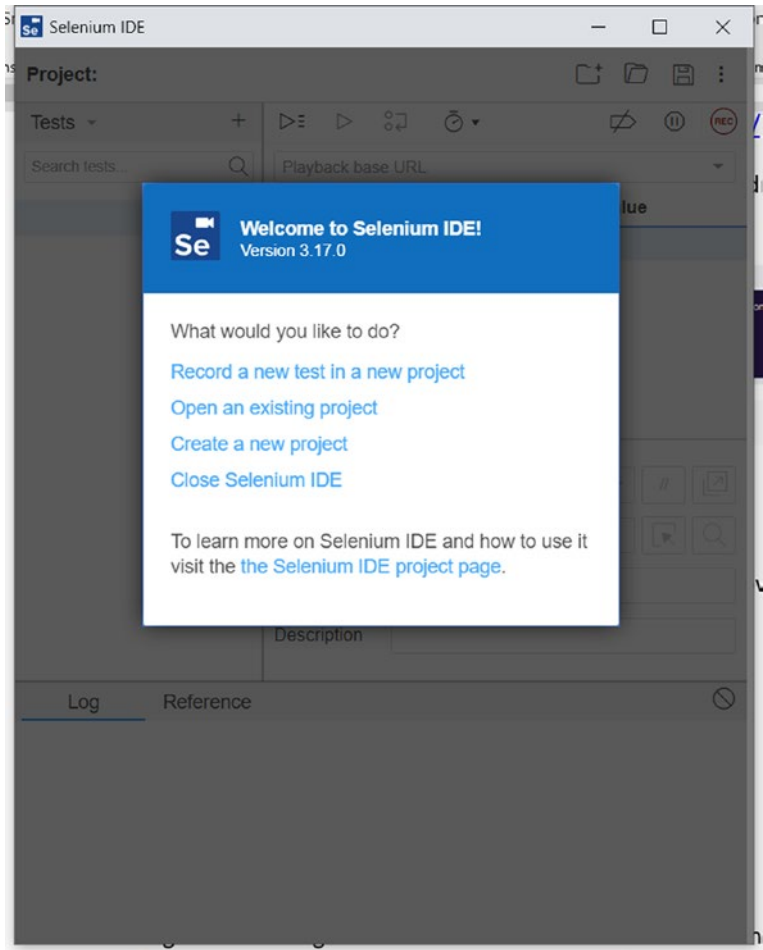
Selenium IDE

Project:

Tests

Search tests...

Playback base URL

lue

REC

Se

Welcome to Selenium IDE!

Version 3.17.0

What would you like to do?

Record a new test in a new project

Open an existing project

Create a new project

Close Selenium IDE

To learn more on Selenium IDE and how to use it visit the the Selenium IDE project page.

Description

Log

Reference